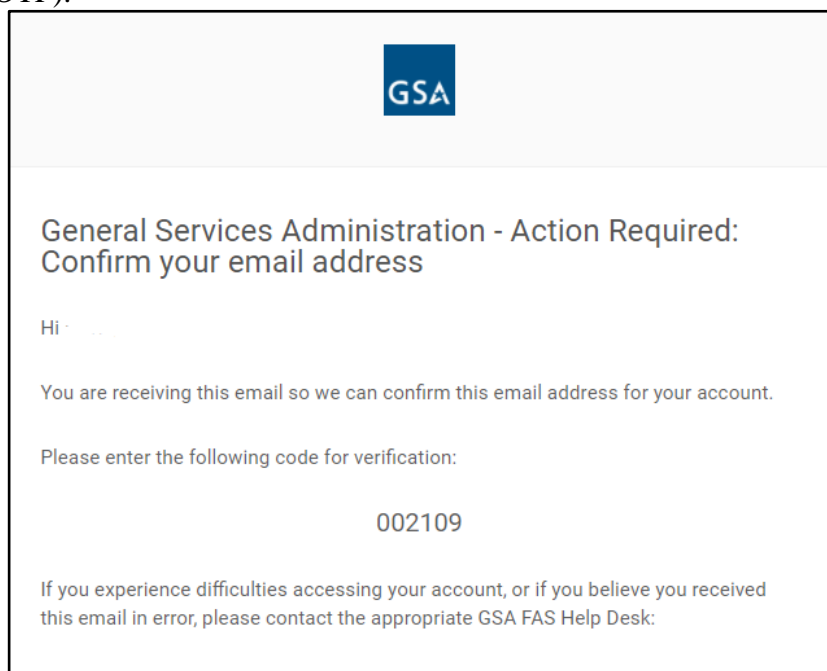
GSA

General Services Administration - Action Required: Confirm your email address

Hi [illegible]

You are receiving this email so we can confirm this email address for your account.

Please enter the following code for verification:

002109

If you experience difficulties accessing your account, or if you believe you received this email in error, please contact the appropriate GSA FAS Help Desk: